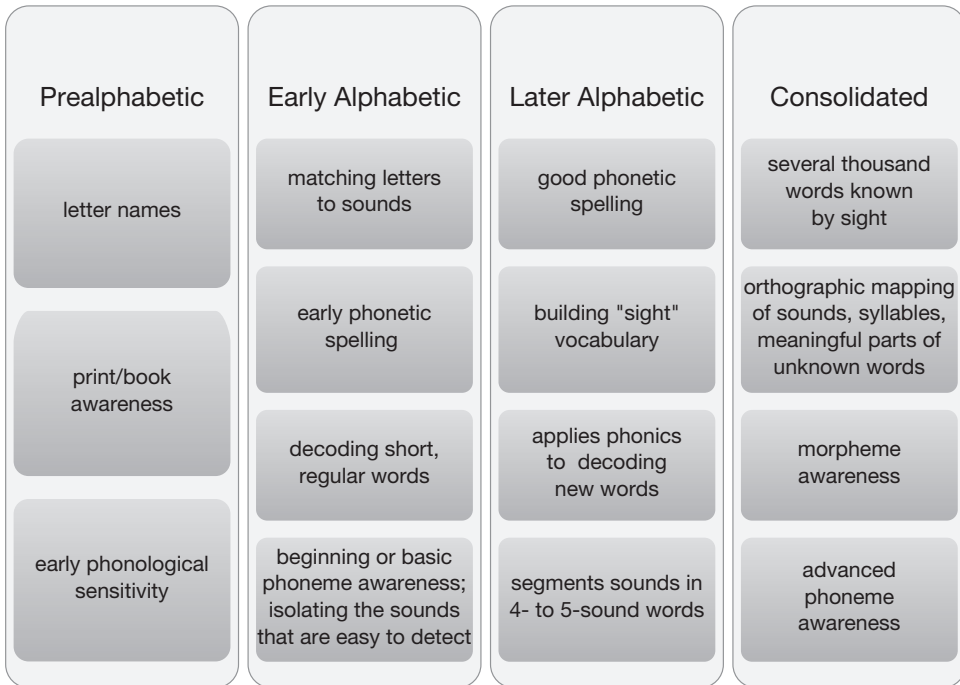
Prealphabetic

letter names

print/book awareness

early phonological sensitivity

Early Alphabetic

matching letters to sounds

early phonetic spelling

decoding short, regular words

beginning or basic phoneme awareness; isolating the sounds that are easy to detect

Later Alphabetic

good phonetic spelling

building "sight" vocabulary

applies phonics to decoding new words

segments sounds in 4- to 5-sound words

Consolidated

several thousand words known by sight

orthographic mapping of sounds, syllables, meaningful parts of unknown words

morpheme awareness

advanced phoneme awareness